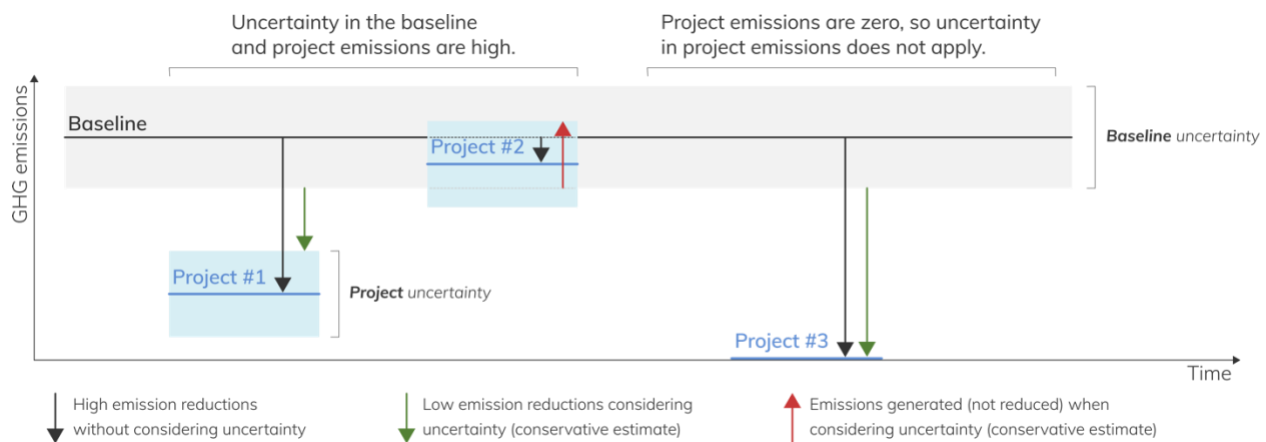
Uncertainty in the baseline and project emissions are high.

Project emissions are zero, so uncertainty in project emissions does not apply.

GHG emissions

Baseline

Project #2

*Baseline* uncertainty

Project #1

*Project* uncertainty

Project #3

Time

High emission reductions without considering uncertainty

Low emission reductions considering uncertainty (conservative estimate)

Emissions generated (not reduced) when considering uncertainty (conservative estimate)